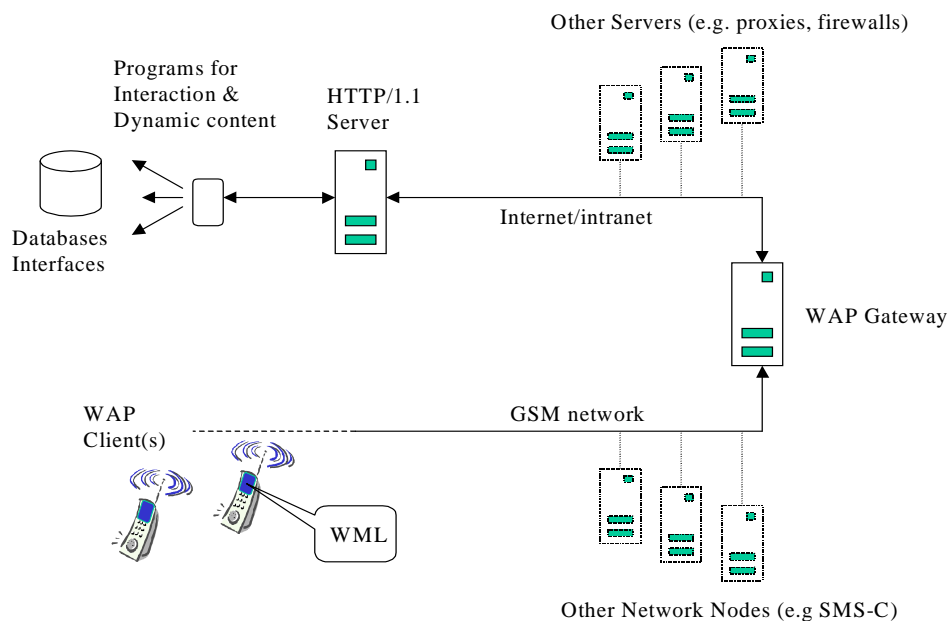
Other Servers (e.g. proxies, firewalls)

Programs for Interaction & Dynamic content

HTTP/1.1 Server

Databases Interfaces

Internet/intranet

WAP Gateway

WAP Client(s)

GSM network

WML

Other Network Nodes (e.g SMS-C)